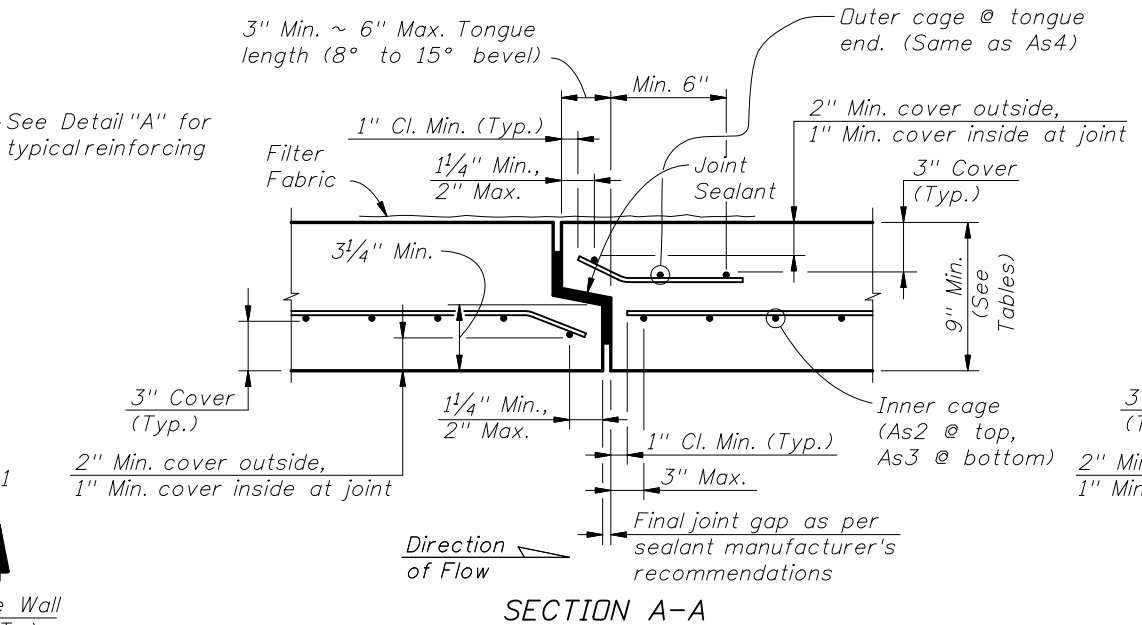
3" Min. ~ 6" Max. Tongue length (8° to 15° bevel)

Outer cage @ tongue end. (Same as As4)

Min. 6"

See Detail "A" for typical reinforcing

1" Cl. Min. (Typ.)

2" Min. cover outside, 1" Min. cover inside at joint

Filter Fabric

$1\frac{1}{4}$" Min., 2" Max.

Joint Sealant

3" Cover (Typ.)

$3\frac{1}{4}$" Min.

9" Min. (See Tables)

3" Cover (Typ.)

$1\frac{1}{4}$" Min., 2" Max.

Inner cage (As2 @ top, As3 @ bottom)

3 (T

1" Cl. Min. (Typ.)

2" Min. cover outside, 1" Min. cover inside at joint

3" Max.

2" Mi 1" Mi

1

Final joint gap as per sealant manufacturer's recommendations

Direction of Flow

e Wall

SECTION A-A